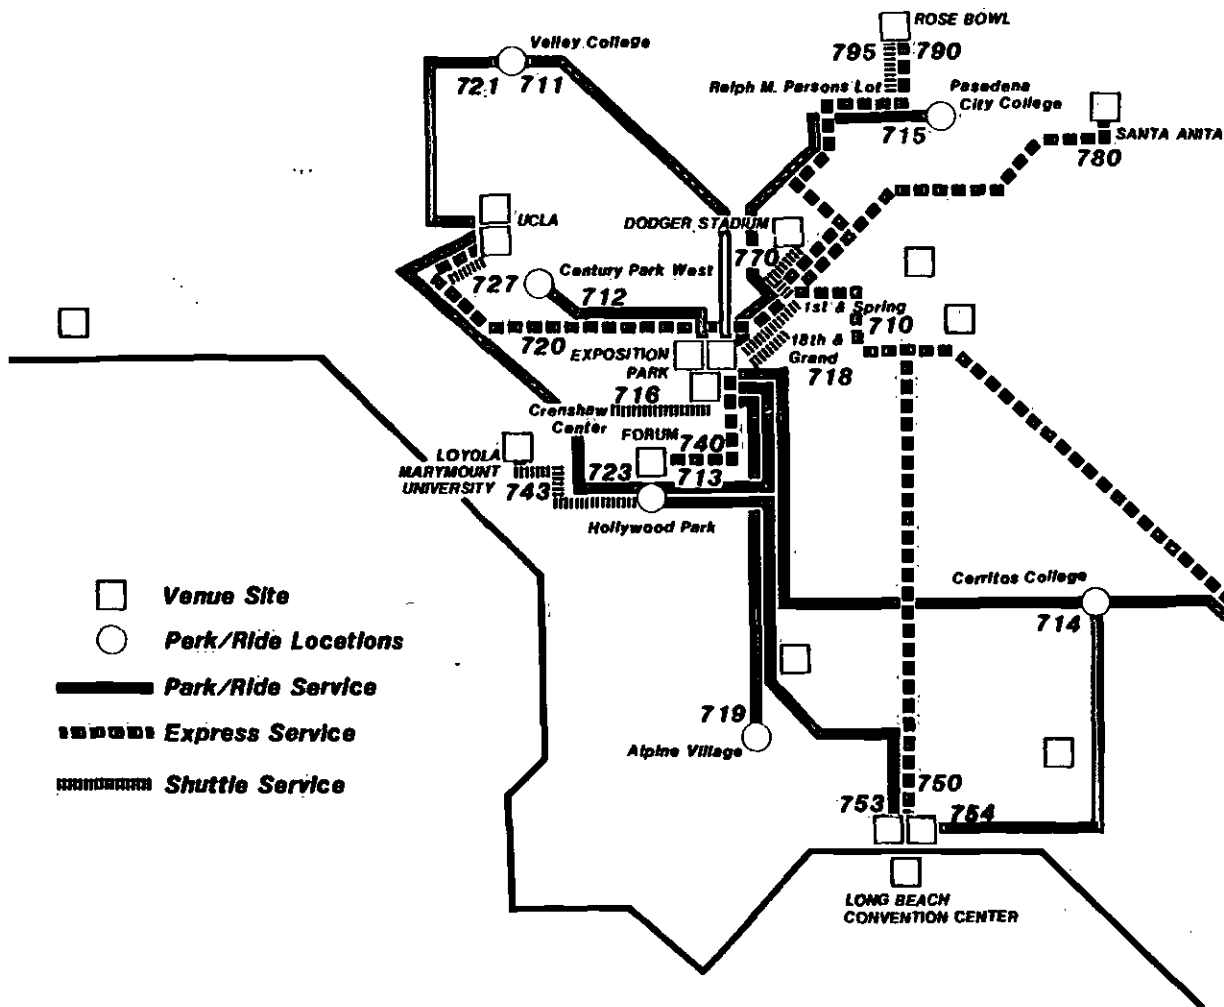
ROSE BOWL
795 790
Valley College
721 711
Ralph M. Parsons Lot
Pasadena City College
715
SANTA ANITA
780
UCLA
DODGER STADIUM
770
727 Century Park West
712
1st & Spring
710
18th & Grand
718
720 EXPOSITION PARK
716
Crenshaw Center
FORUM
740
713
723
LOYOLA MARYMOUNT UNIVERSITY
743
Hollywood Park
Cerritos College
714
719
Alpine Village
750
753
754
LONG BEACH CONVENTION CENTER

Venue Site
Park/Ride Locations
Park/Ride Service
Express Service
Shuttle Service